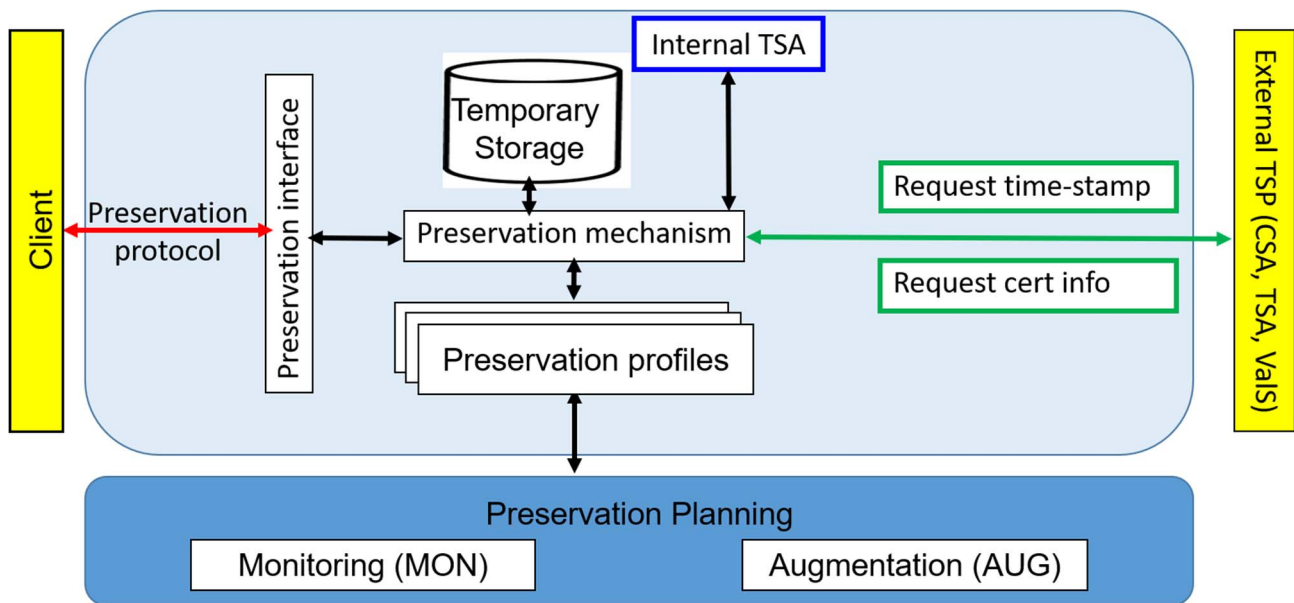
Client

Preservation protocol

Preservation interface

Temporary Storage

Internal TSA

Preservation mechanism

Request time-stamp

Request cert info

External TSP (CSA, TSA, ValS)

Preservation profiles

Preservation Planning

Monitoring (MON)

Augmentation (AUG)